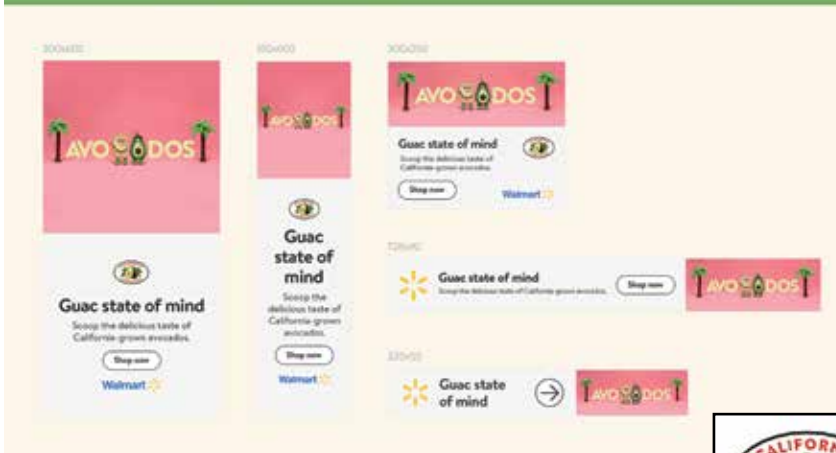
300x600

AVOCADOS

Guac state of mind

Scoop the delicious taste of California-grown avocados.

Shop now

Walmart

160x600

AVOCADOS

Guac state of mind

Scoop the delicious taste of California-grown avocados.

Shop now

Walmart

300x250

AVOCADOS

Guac state of mind

Scoop the delicious taste of California-grown avocados.

Shop now

Walmart

728x90

Guac state of mind

Scoop the delicious taste of California-grown avocados.

Shop now

AVOCADOS

320x50

Guac state of mind

AVOCADOS

CALIFORN